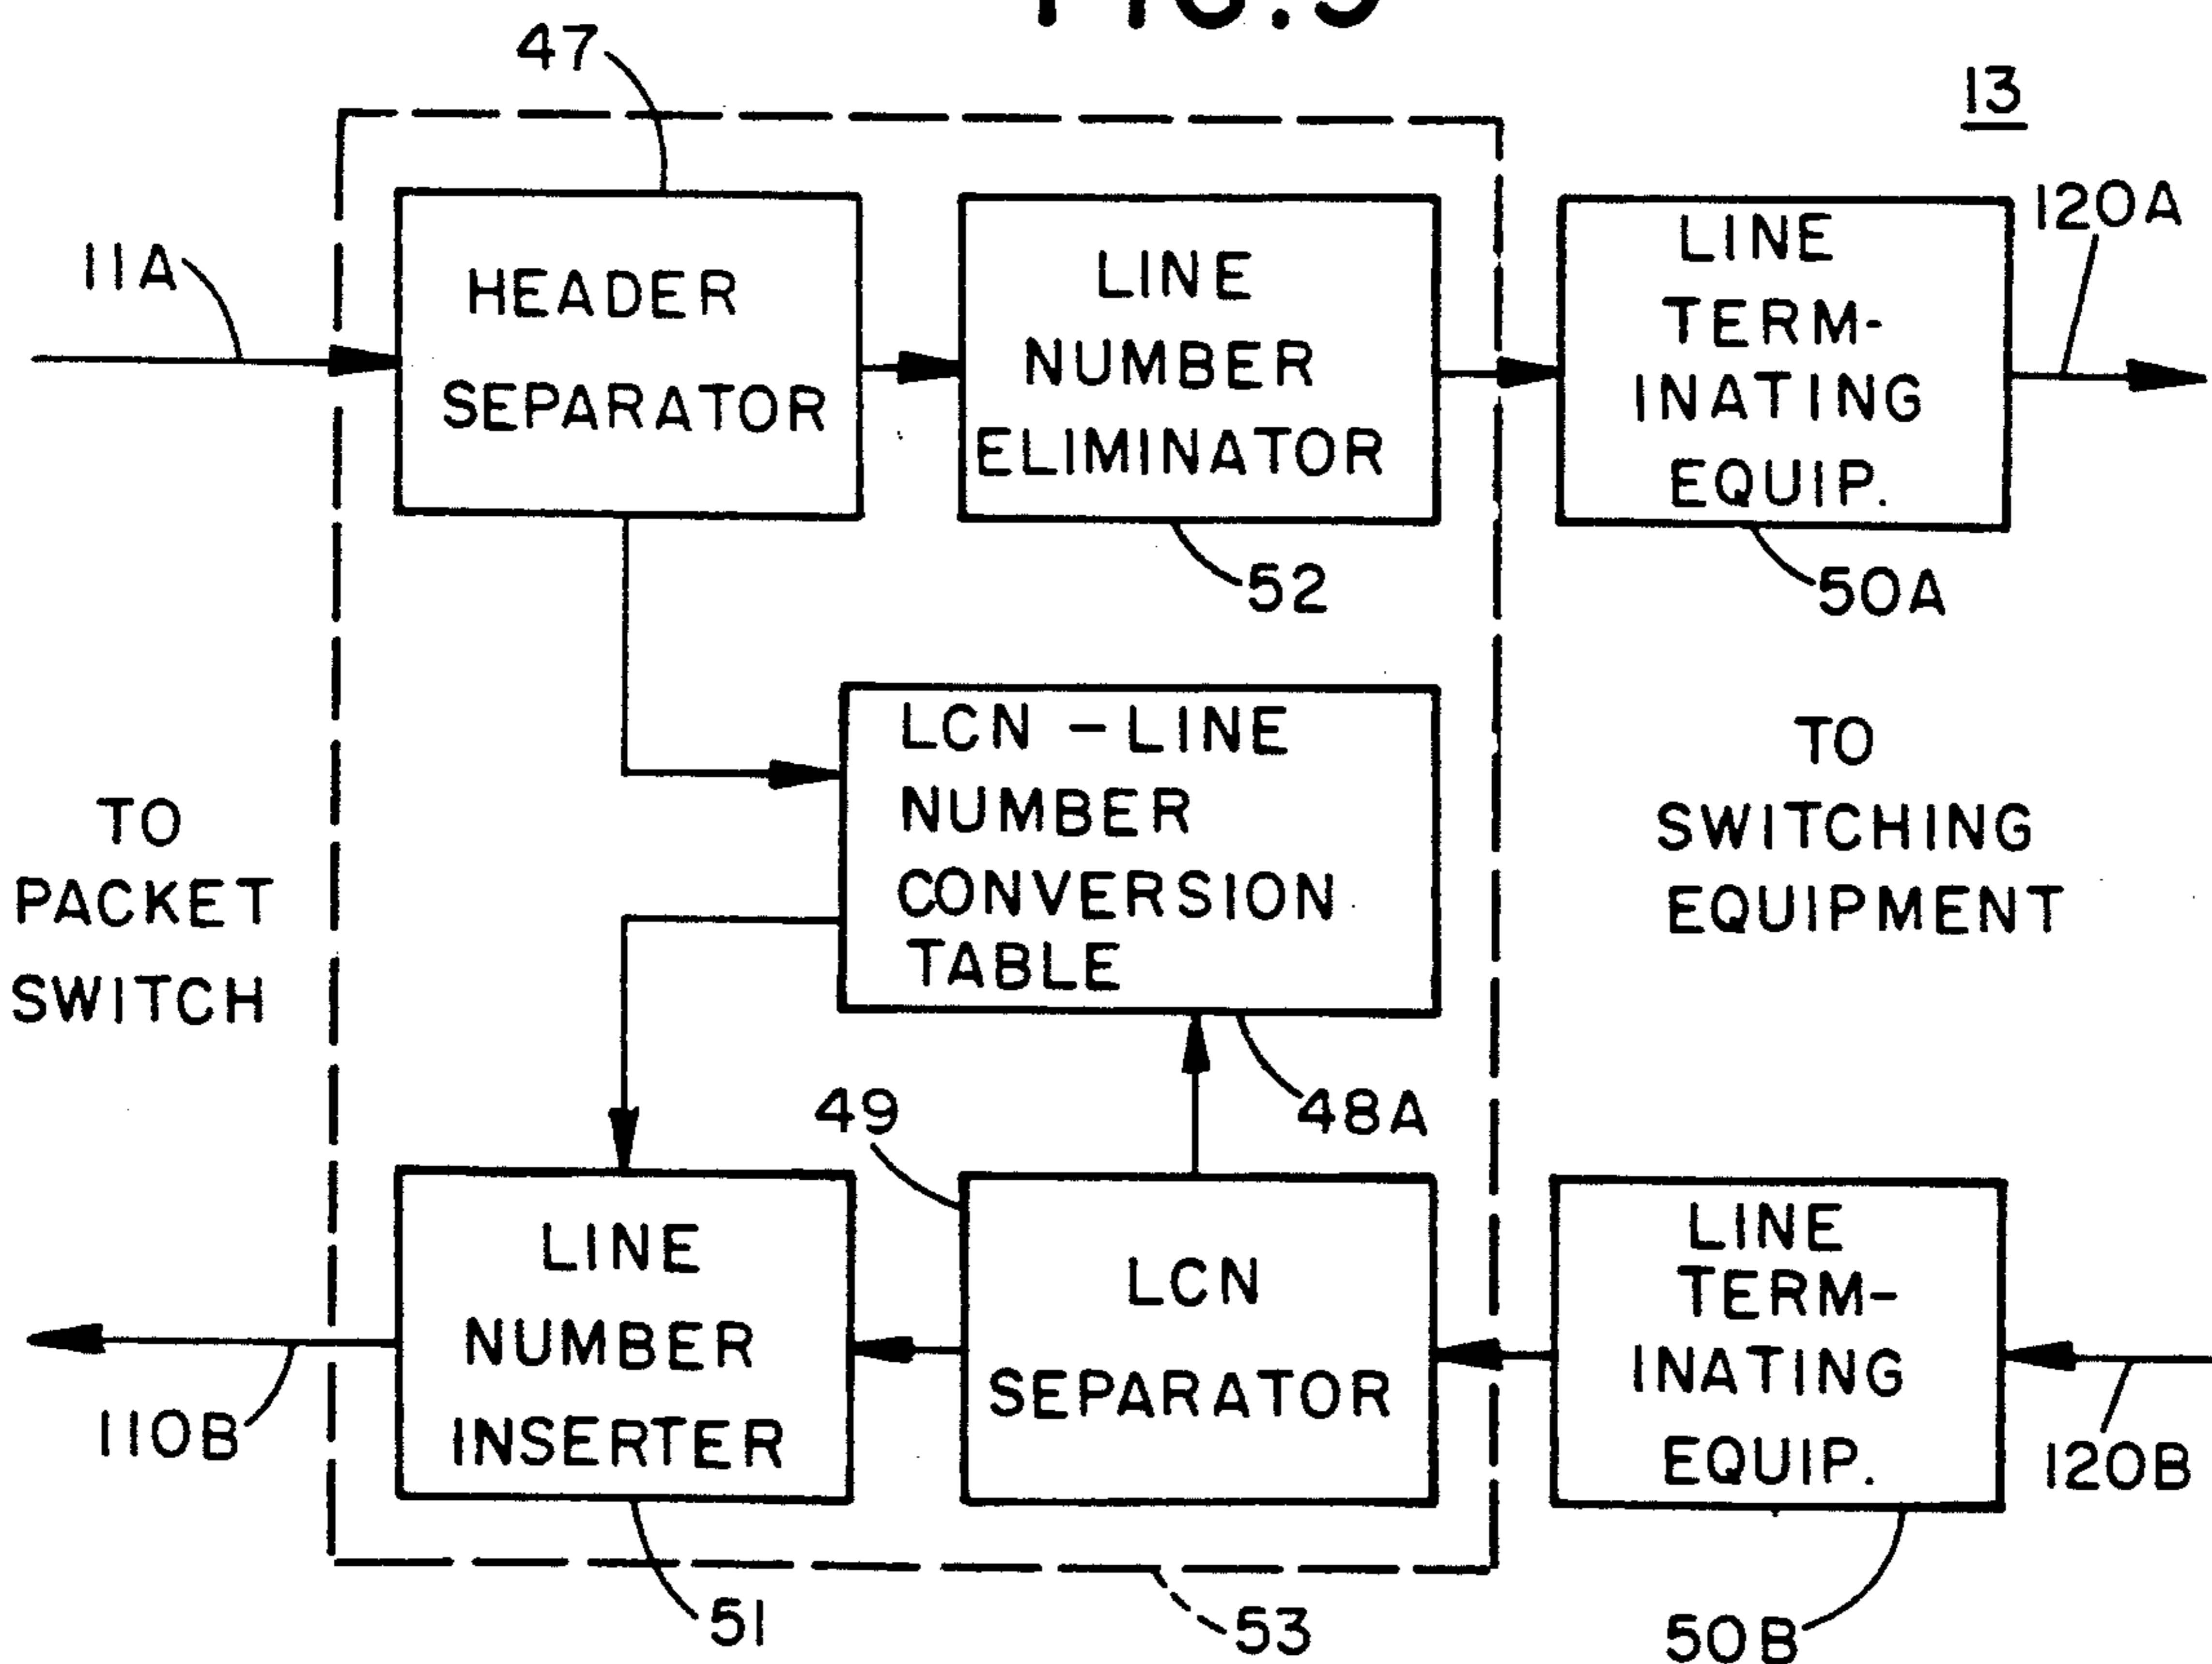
47

13

11A

HEADER SEPARATOR

LINE NUMBER ELIMINATOR

LINE TERMINATING EQUIP.

120A

52

50A

LCN – LINE NUMBER CONVERSION TABLE

TO PACKET SWITCH

TO SWITCHING EQUIPMENT

49

48A

LINE NUMBER INSERTER

LCN SEPARATOR

LINE TERMINATING EQUIP.

110B

120B

51

53

50B